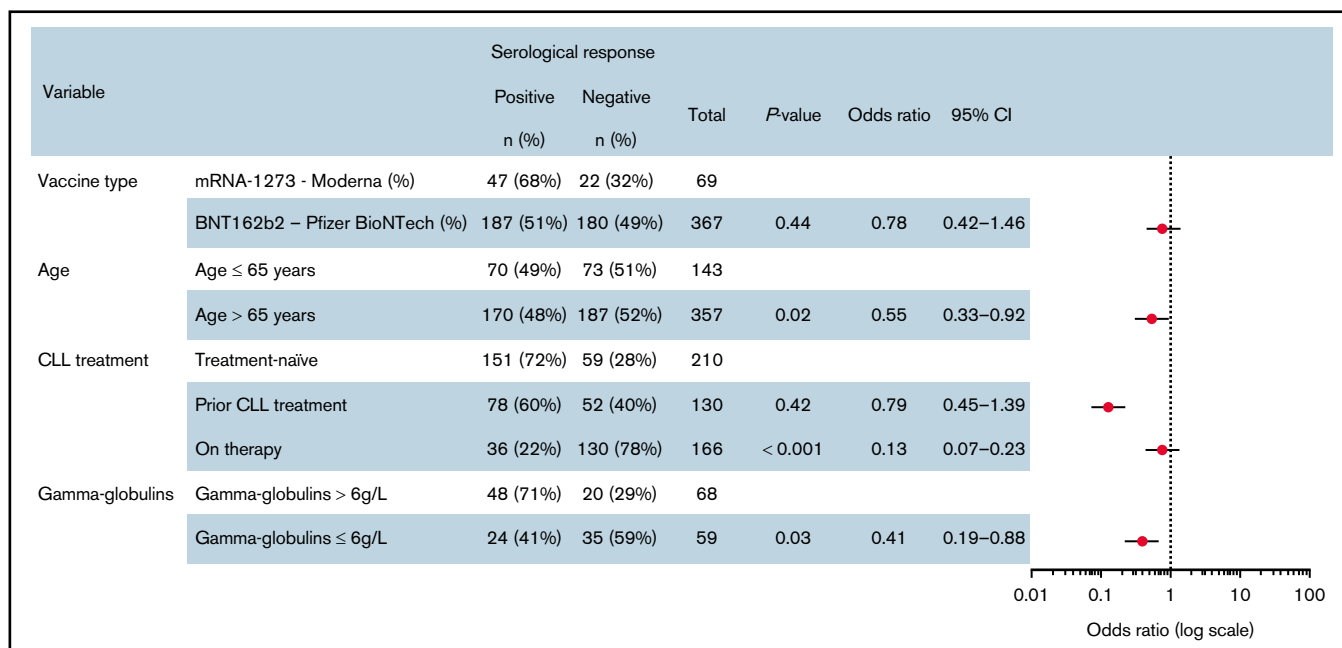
| Variable | | Serological response Positive n (%) | Negative n (%) | Total | P-value | Odds ratio | 95% CI |
|---|---|---|---|---|---|---|---|
| Vaccine type | mRNA-1273 - Moderna (%) | 47 (68%) | 22 (32%) | 69 | | | |
| | BNT162b2 – Pfizer BioNTech (%) | 187 (51%) | 180 (49%) | 367 | 0.44 | 0.78 | 0.42–1.46 |
| Age | Age ≤ 65 years | 70 (49%) | 73 (51%) | 143 | | | |
| | Age > 65 years | 170 (48%) | 187 (52%) | 357 | 0.02 | 0.55 | 0.33–0.92 |
| CLL treatment | Treatment-naïve | 151 (72%) | 59 (28%) | 210 | | | |
| | Prior CLL treatment | 78 (60%) | 52 (40%) | 130 | 0.42 | 0.79 | 0.45–1.39 |
| | On therapy | 36 (22%) | 130 (78%) | 166 | < 0.001 | 0.13 | 0.07–0.23 |
| Gamma-globulins | Gamma-globulins > 6g/L | 48 (71%) | 20 (29%) | 68 | | | |
| | Gamma-globulins ≤ 6g/L | 24 (41%) | 35 (59%) | 59 | 0.03 | 0.41 | 0.19–0.88 |

0.01 0.1 1 10 100

Odds ratio (log scale)